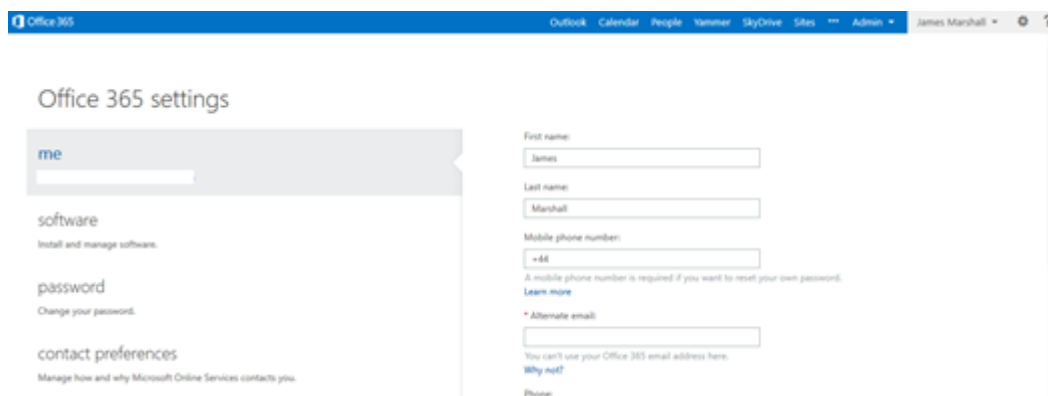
Office 365

Outlook Calendar People Yammer SkyDrive Sites ••• Admin ▾ James Marshall ▾ ⚙ ?

Office 365 settings

me

software

Install and manage software.

password

Change your password.

contact preferences

Manage how and why Microsoft Online Services contacts you.

First name:

James

Last name:

Marshall

Mobile phone number:

+44

A mobile phone number is required if you want to reset your own password.

Learn more

* Alternate email:

You can't use your Office 365 email address here.

Why not?

Phone: